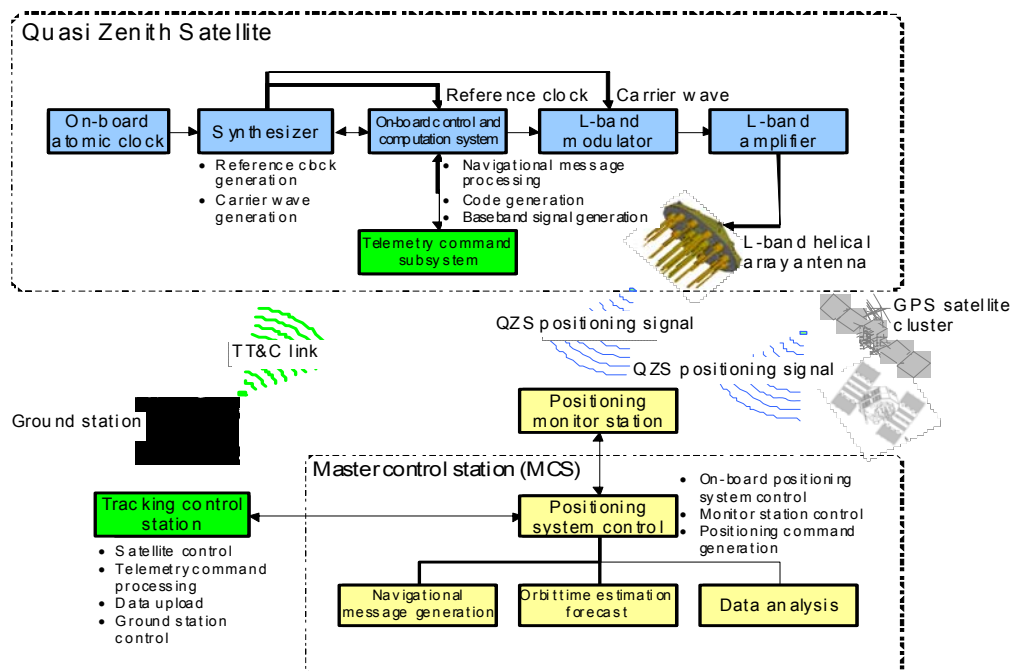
Quasi Zenith Satellite

Reference clock

Carrier wave

On-board atomic clock

Synthesizer

On-board control and computation system

L-band modulator

L-band amplifier

• Reference clock generation
• Carrier wave generation

• Navigational message processing
• Code generation
• Baseband signal generation

Telemetry command subsystem

L-band helical array antenna

GPS satellite cluster

QZS positioning signal

TT&C link

QZS positioning signal

Ground station

Positioning monitor station

Master control station (MCS)

• On-board positioning system control
• Monitor station control
• Positioning command generation

Tracking control station

Positioning system control

• Satellite control
• Telemetry command processing
• Data upload
• Ground station control

Navigational message generation

Orbit time estimation forecast

Data analysis